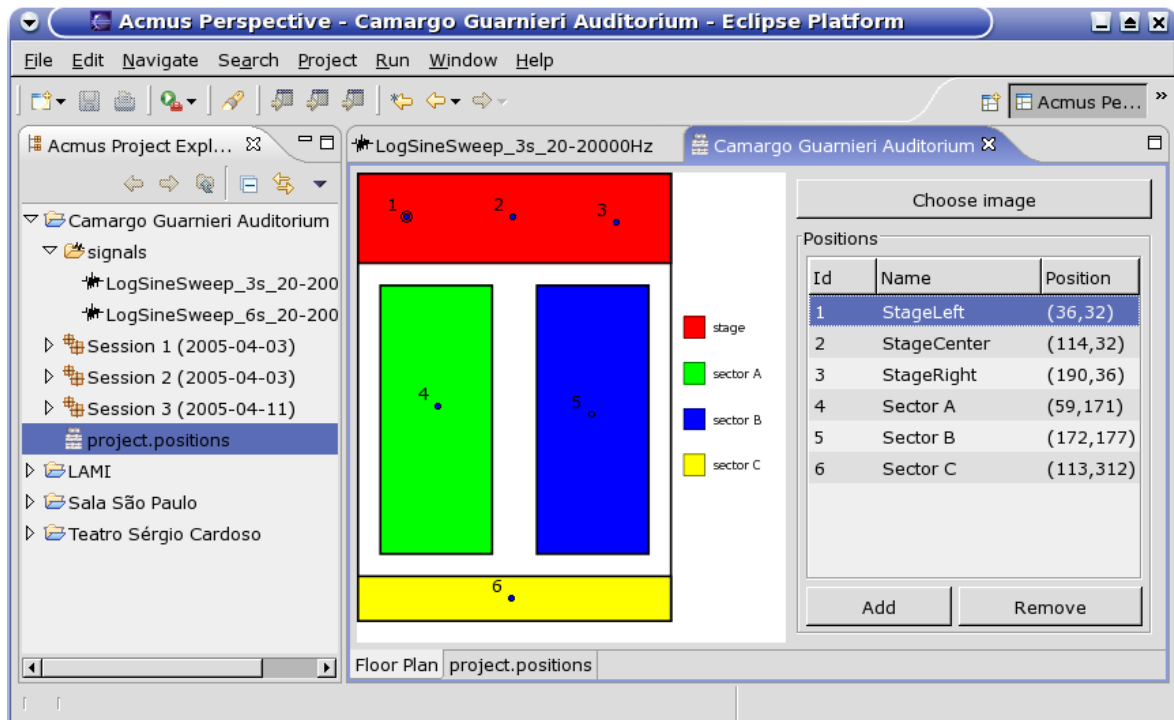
Acmus Perspective - Camargo Guarnieri Auditorium - Eclipse Platform

File Edit Navigate Search Project Run Window Help

Acmus Pe...

Acmus Project Expl...

LogSineSweep_3s_20-20000Hz

Camargo Guarnieri Auditorium

Camargo Guarnieri Auditorium
signals
LogSineSweep_3s_20-200
LogSineSweep_6s_20-200
Session 1 (2005-04-03)
Session 2 (2005-04-03)
Session 3 (2005-04-11)
project.positions
LAMI
Sala São Paulo
Teatro Sérgio Cardoso

1 2 3 4 5 6

stage
sector A
sector B
sector C

Choose image

Positions

| Id | Name | Position |
|---|---|---|
| 1 | StageLeft | (36,32) |
| 2 | StageCenter | (114,32) |
| 3 | StageRight | (190,36) |
| 4 | Sector A | (59,171) |
| 5 | Sector B | (172,177) |
| 6 | Sector C | (113,312) |

Add
Remove

Floor Plan
project.positions